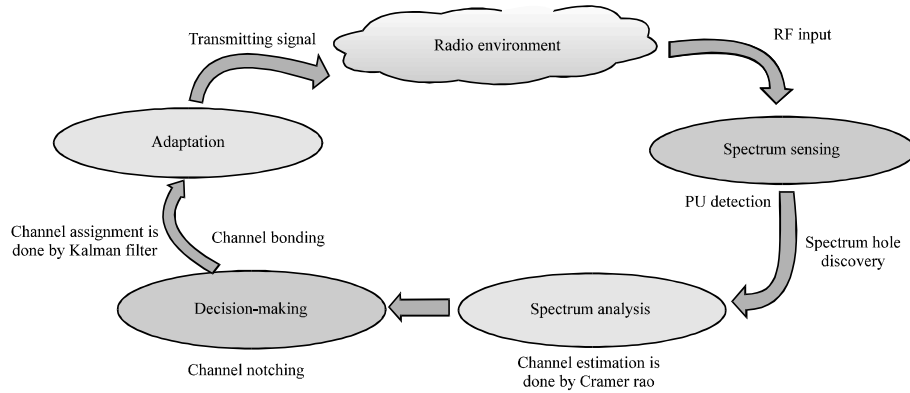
Transmitting signal

Radio environment

RF input

Adaptation

Spectrum sensing

PU detection

Channel assignment is done by Kalman filter

Channel bonding

Spectrum hole discovery

Decision-making

Spectrum analysis

Channel notching

Channel estimation is done by Cramer rao